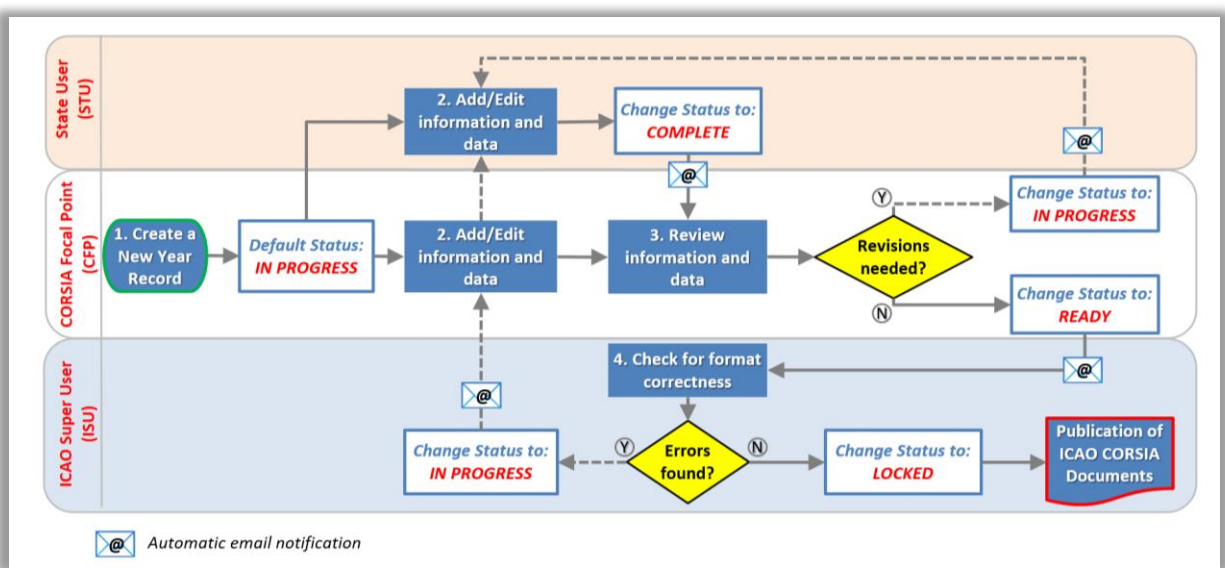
State User (STU)

2. Add/Edit information and data

Change Status to: COMPLETE

@

@

CORSIA Focal Point (CFP)

1. Create a New Year Record

Default Status: IN PROGRESS

2. Add/Edit information and data

3. Review information and data

Revisions needed?

Y

Change Status to: IN PROGRESS

N

Change Status to: READY

ICAO Super User (ISU)

4. Check for format correctness

@

@

Change Status to: IN PROGRESS

Y

Errors found?

N

Change Status to: LOCKED

Publication of ICAO CORSIA Documents

@ Automatic email notification